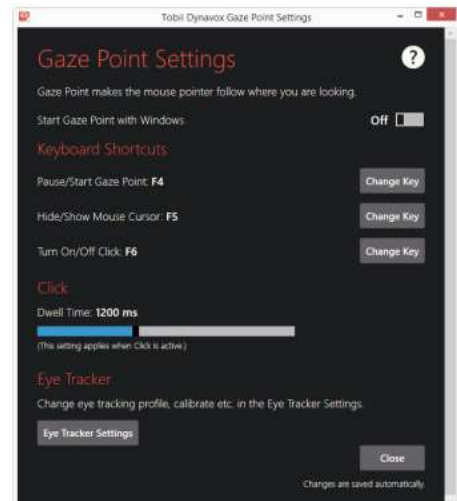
Tobii Dynavox Gaze Point Settings

Gaze Point Settings

?

Gaze Point makes the mouse pointer follow where you are looking.

Start Gaze Point with Windows

Off

Keyboard Shortcuts

Pause/Start Gaze Point: F4

Change Key

Hide/Show Mouse Cursor: F5

Change Key

Turn On/Off Click: F6

Change Key

Click

Dwell Time: 1200 ms

(This setting applies when Click is active.)

Eye Tracker

Change eye tracking profile, calibrate etc. in the Eye Tracker Settings.

Eye Tracker Settings

Close

Changes are saved automatically.